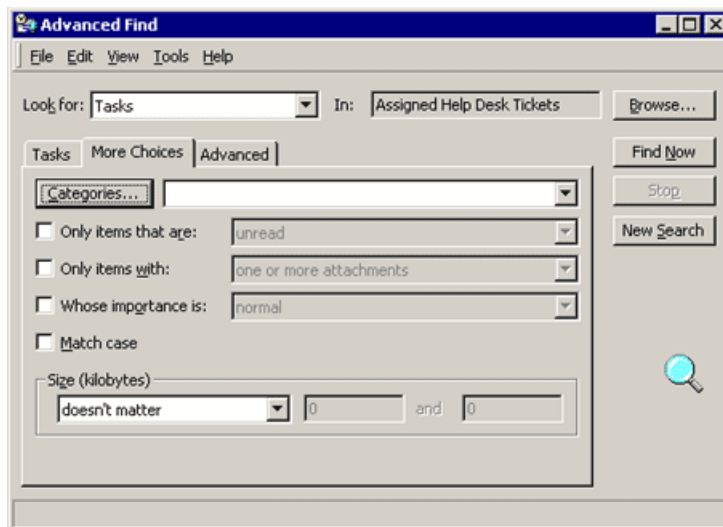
Advanced Find

File Edit View Tools Help

Look for: Tasks In: Assigned Help Desk Tickets Browse...

Tasks More Choices Advanced

Find Now

Stop

New Search

Categories...

Only items that are: unread

Only items with: one or more attachments

Whose importance is: normal

Match case

Size (kilobytes)

doesn't matter 0 and 0